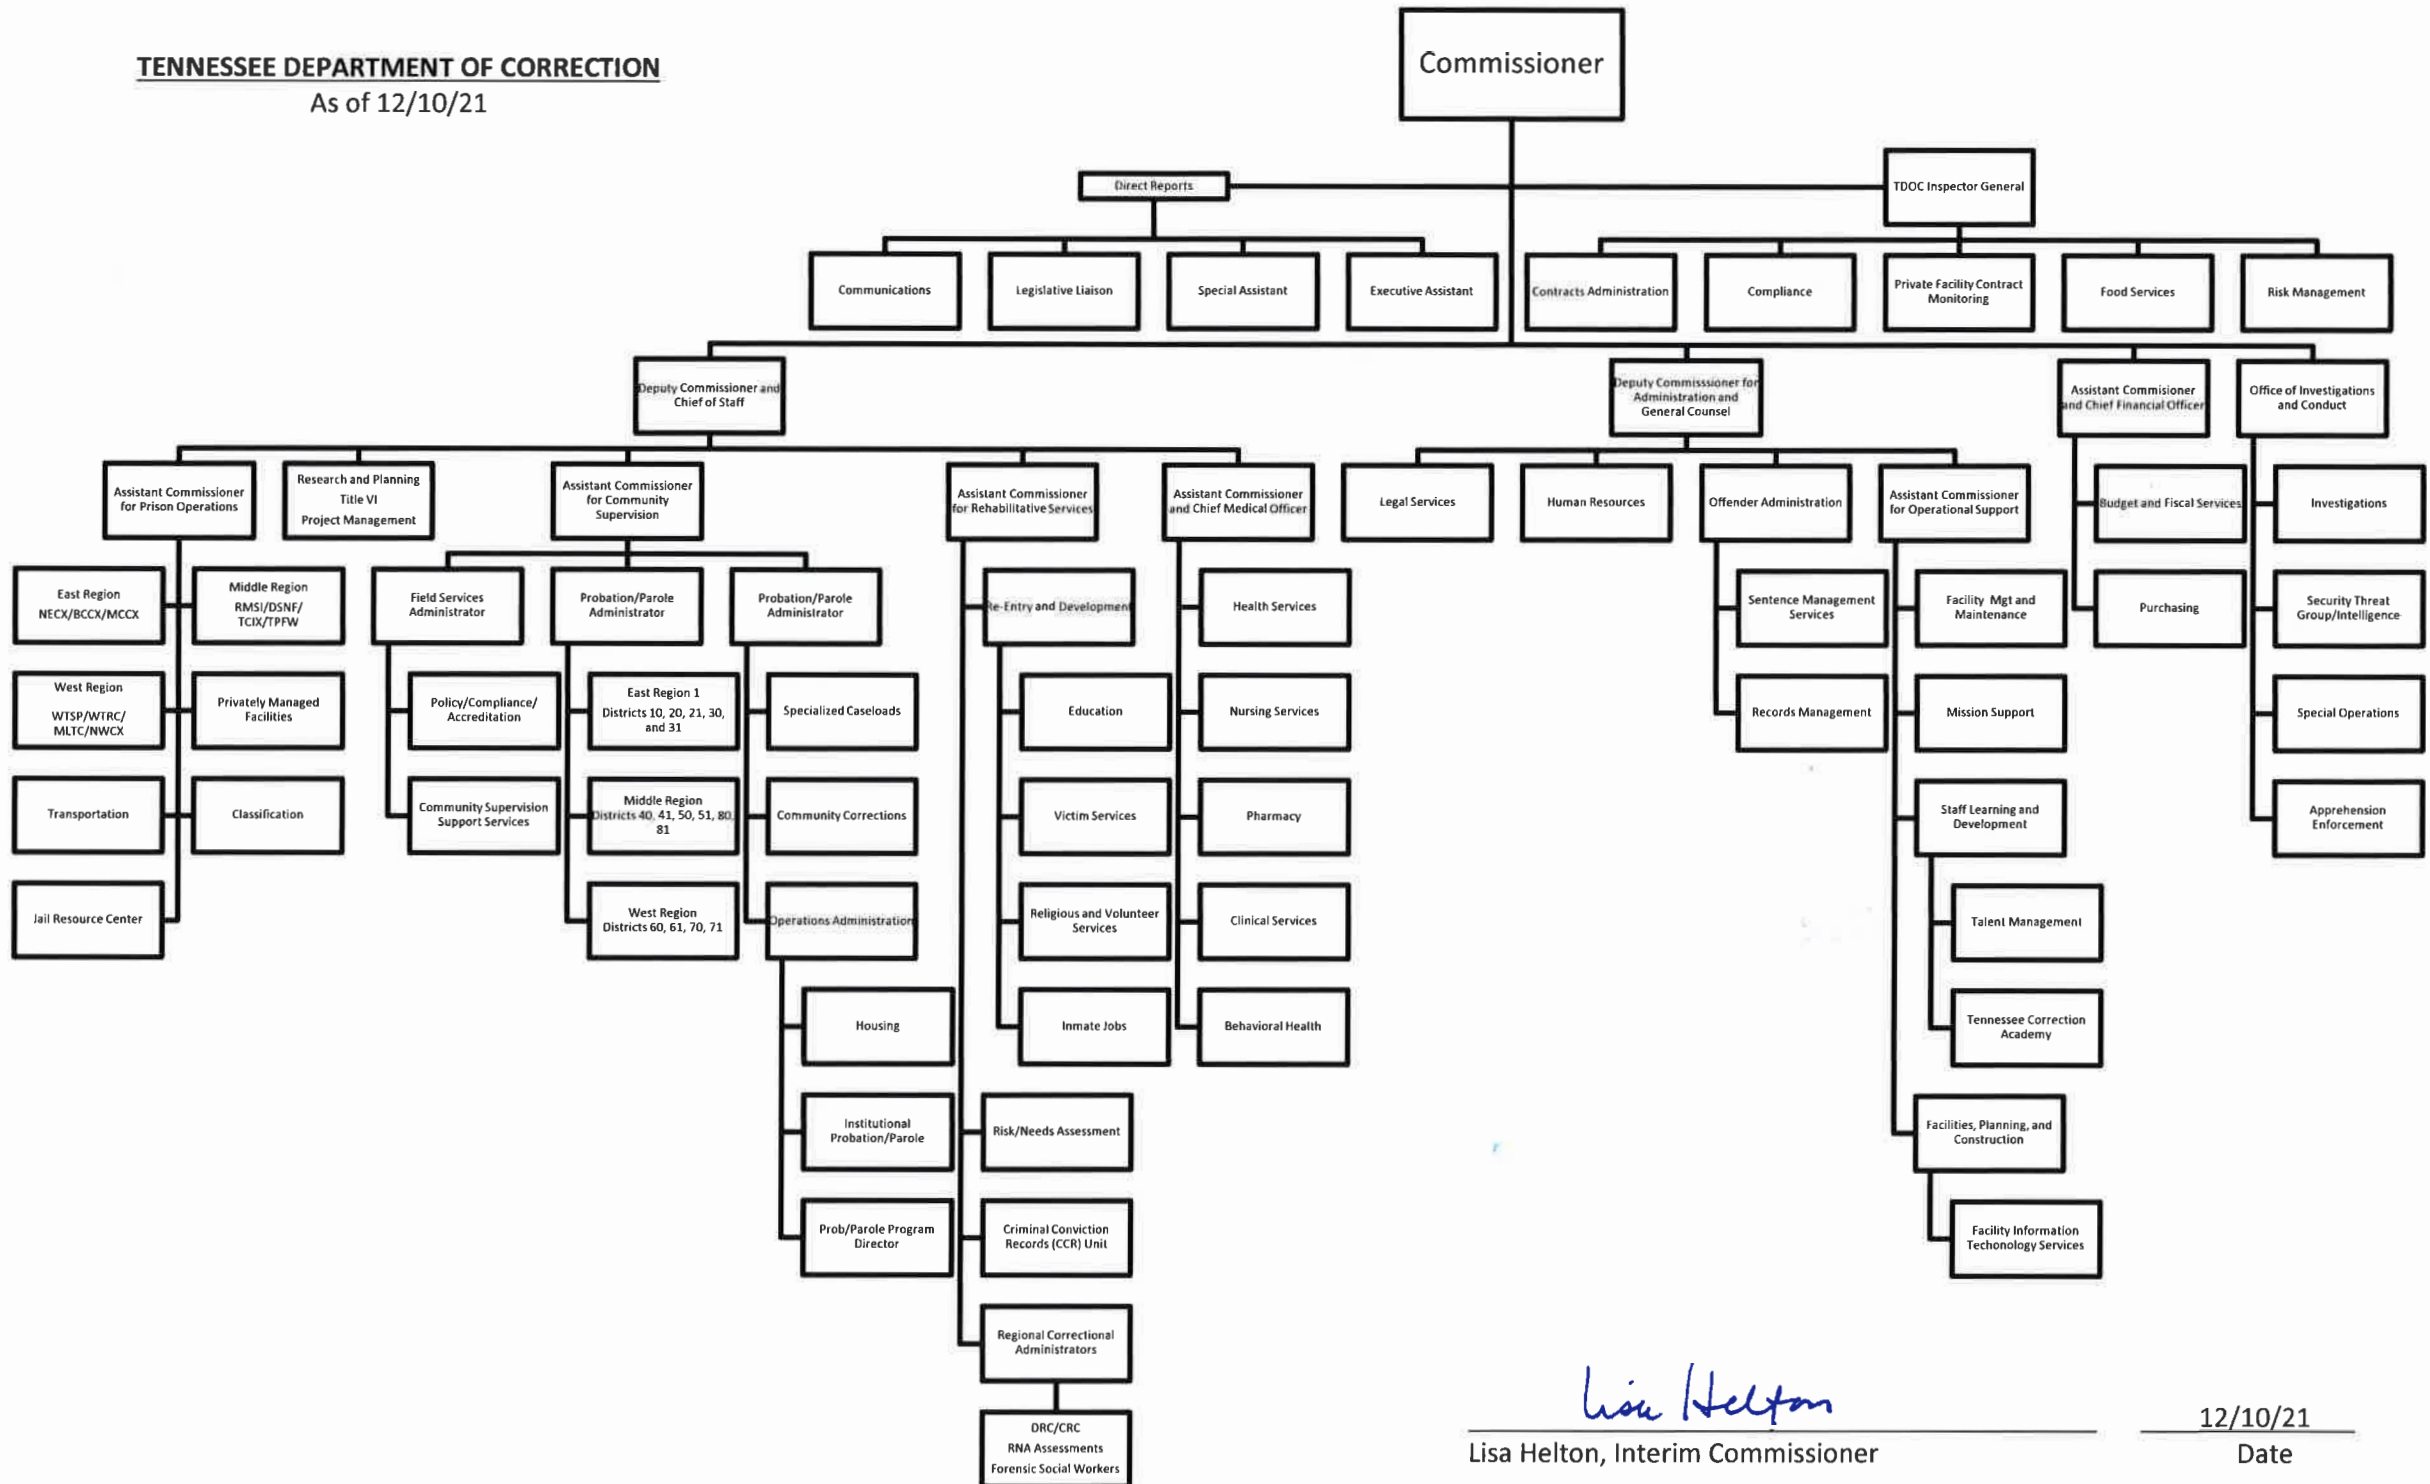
TENNESSEE DEPARTMENT OF CORRECTION
As of 12/10/21

Commissioner

Direct Reports

TDOC Inspector General

Communications

Legislative Liaison

Special Assistant

Executive Assistant

Contracts Administration

Compliance

Private Facility Contract Monitoring

Food Services

Risk Management

Deputy Commissioner and Chief of Staff

Deputy Commissioner for Administration and General Counsel

Assistant Commissioner and Chief Financial Officer

Office of Investigations and Conduct

Assistant Commissioner for Prison Operations

Research and Planning Title VI Project Management

Assistant Commissioner for Community Supervision

Assistant Commissioner for Rehabilitative Services

Assistant Commissioner and Chief Medical Officer

Legal Services

Human Resources

Offender Administration

Assistant Commissioner for Operational Support

Budget and Fiscal Services

Investigations

East Region NECX/BCCX/MCCX

Middle Region RMSI/DSNF/ TCIX/TPFW

West Region WTSP/WTRC/ MLTC/NWCX

Privately Managed Facilities

Transportation

Classification

Jail Resource Center

Field Services Administrator

Probation/Parole Administrator

Probation/Parole Administrator

Policy/Compliance/ Accreditation

Community Supervision Support Services

East Region 1 Districts 10, 20, 21, 30, and 31

Middle Region Districts 40, 41, 50, 51, 80, 81

West Region Districts 60, 61, 70, 71

Specialized Caseloads

Community Corrections

Operations Administration

Housing

Institutional Probation/Parole

Prob/Parole Program Director

Re-Entry and Development

Education

Victim Services

Religious and Volunteer Services

Inmate Jobs

Risk/Needs Assessment

Criminal Conviction Records (CCR) Unit

Regional Correctional Administrators

DRC/CRC RNA Assessments Forensic Social Workers

Health Services

Nursing Services

Pharmacy

Clinical Services

Behavioral Health

Sentence Management Services

Records Management

Facility Mgt and Maintenance

Mission Support

Staff Learning and Development

Talent Management

Tennessee Correction Academy

Facilities, Planning, and Construction

Facility Information Techonology Services

Purchasing

Security Threat Group/Intelligence

Special Operations

Apprehension Enforcement

Lisa Helton
Lisa Helton, Interim Commissioner

12/10/21
Date